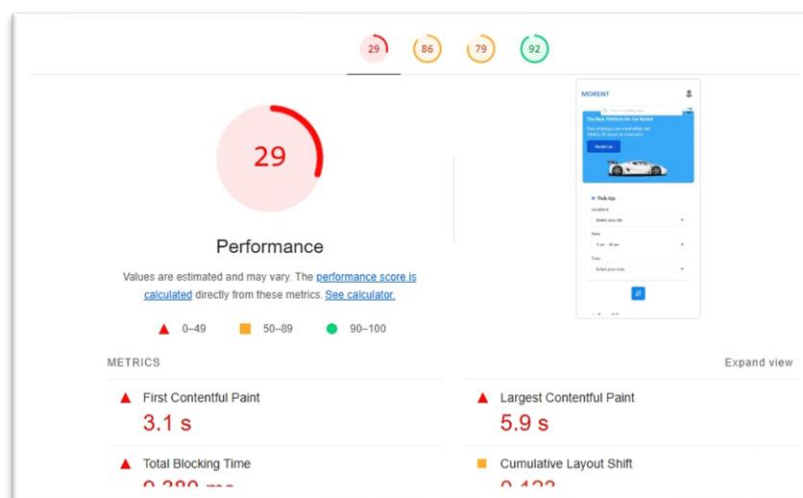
29 86 79 92

29

Performance

Values are estimated and may vary. The performance score is calculated directly from these metrics. See calculator.

0–49 50–89 90–100

MORENT

The Best Platform for Car Rental

Rental Car

Pick-Up

Locations

Date

Time

METRICS

Expand view

First Contentful Paint

3.1 s

Largest Contentful Paint

5.9 s

Total Blocking Time

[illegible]

Cumulative Layout Shift

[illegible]